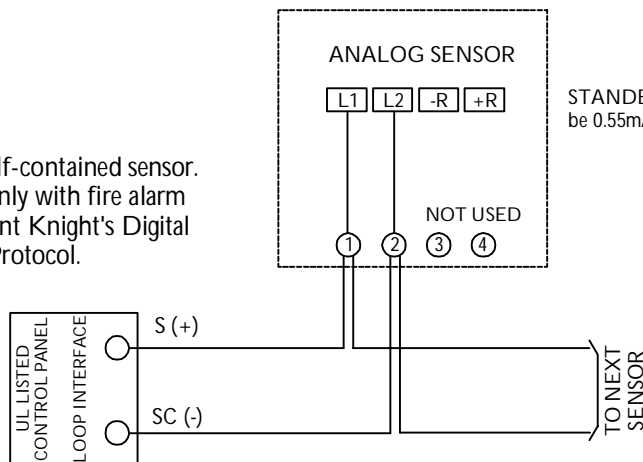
ANALOG SENSOR

L1 L2 -R +R

STANDE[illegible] be 0.55m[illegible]

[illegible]lf-contained sensor. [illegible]nly with fire alarm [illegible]nt Knight's Digital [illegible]rotocol.

NOT USED

1 2 3 4

UL LISTED CONTROL PANEL LOOP INTERFACE

S (+)

SC (-)

TO NEXT SENSOR